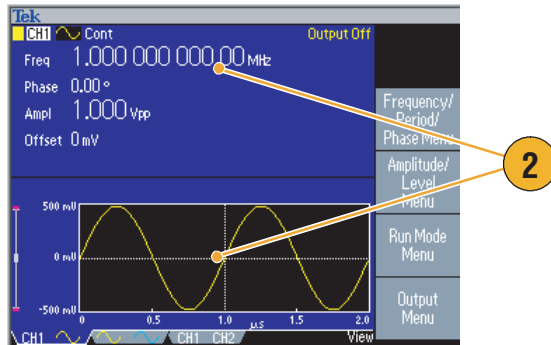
Tek
CH1 Cont
Output Off
Freq 1.000 000 000 00 MHz
Phase 0.00 °
Ampl 1.000 Vpp
Offset 0 mV

Frequency/ Period/ Phase Menu
Amplitude/ Level Menu
Run Mode Menu
Output Menu

2

500 mV
0 mV
-500 mV
0
0.5
1.0
µs
1.5
2.0

CH1
CH1 CH2
View